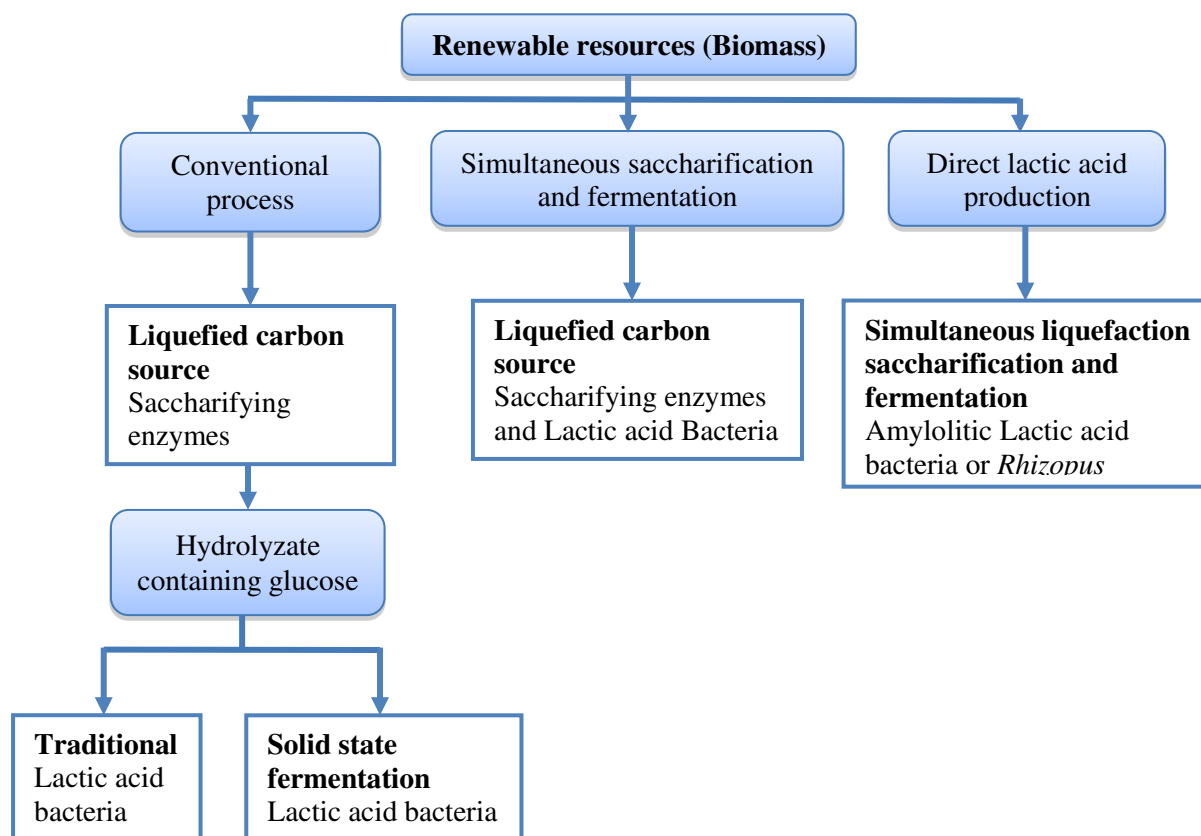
Renewable resources (Biomass)

Conventional process

Simultaneous saccharification and fermentation

Direct lactic acid production

Liquefied carbon source
Saccharifying enzymes

Liquefied carbon source
Saccharifying enzymes and Lactic acid Bacteria

Simultaneous liquefaction saccharification and fermentation
Amylolitic Lactic acid bacteria or *Rhizopus*

Hydrolyzate containing glucose

Traditional
Lactic acid bacteria

Solid state fermentation
Lactic acid bacteria